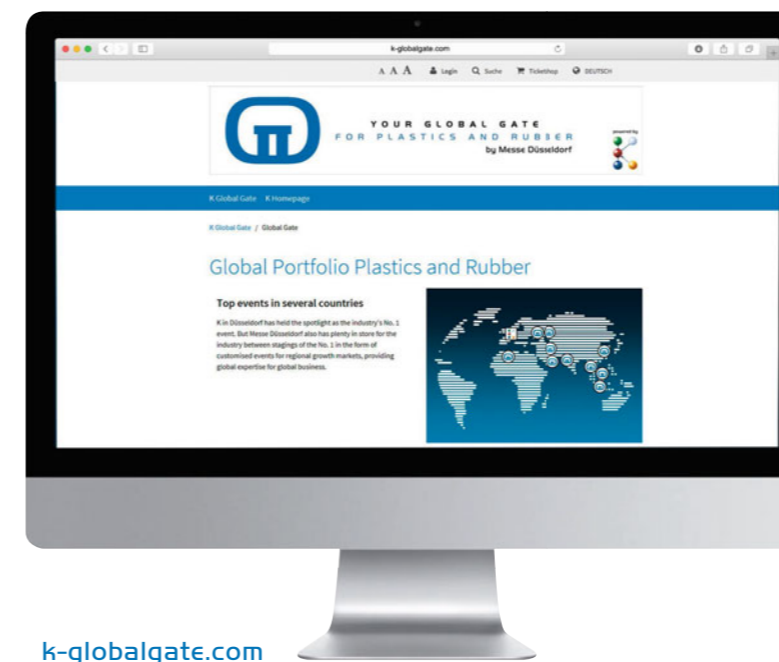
k-globalgate.com

A A A Login Suche Ticketshop DEUTSCH

YOUR GLOBAL GATE
FOR PLASTICS AND RUBBER
by Messe Düsseldorf

powered by

K Global Gate K Homepage

K Global Gate / Global Gate

Global Portfolio Plastics and Rubber

Top events in several countries

K in Düsseldorf has held the spotlight as the industry's No. 1 event. But Messe Düsseldorf also has plenty in store for the industry between stagings of the No. 1 in the form of customised events for regional growth markets, providing global expertise for global business.

k-globalgate.com